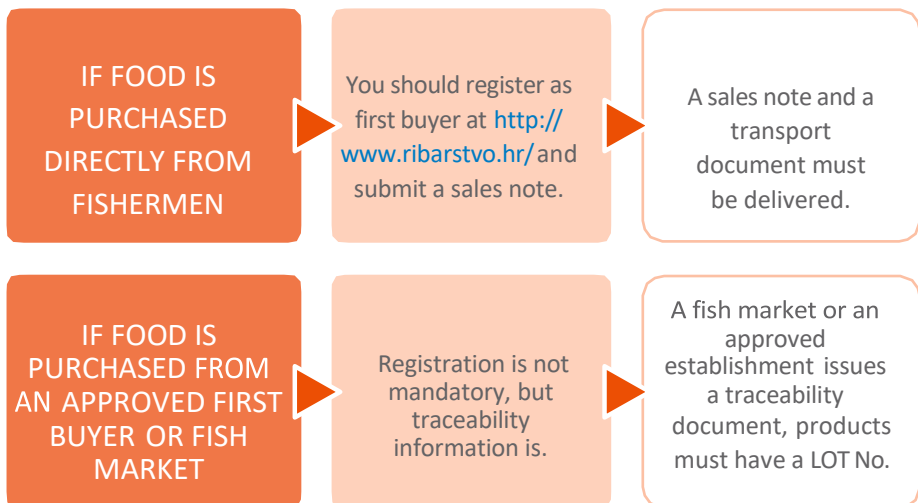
IF FOOD IS PURCHASED DIRECTLY FROM FISHERMEN

You should register as first buyer at http://www.ribarstvo.hr/ and submit a sales note.

A sales note and a transport document must be delivered.

IF FOOD IS PURCHASED FROM AN APPROVED FIRST BUYER OR FISH MARKET

Registration is not mandatory, but traceability information is.

A fish market or an approved establishment issues a traceability document, products must have a LOT No.